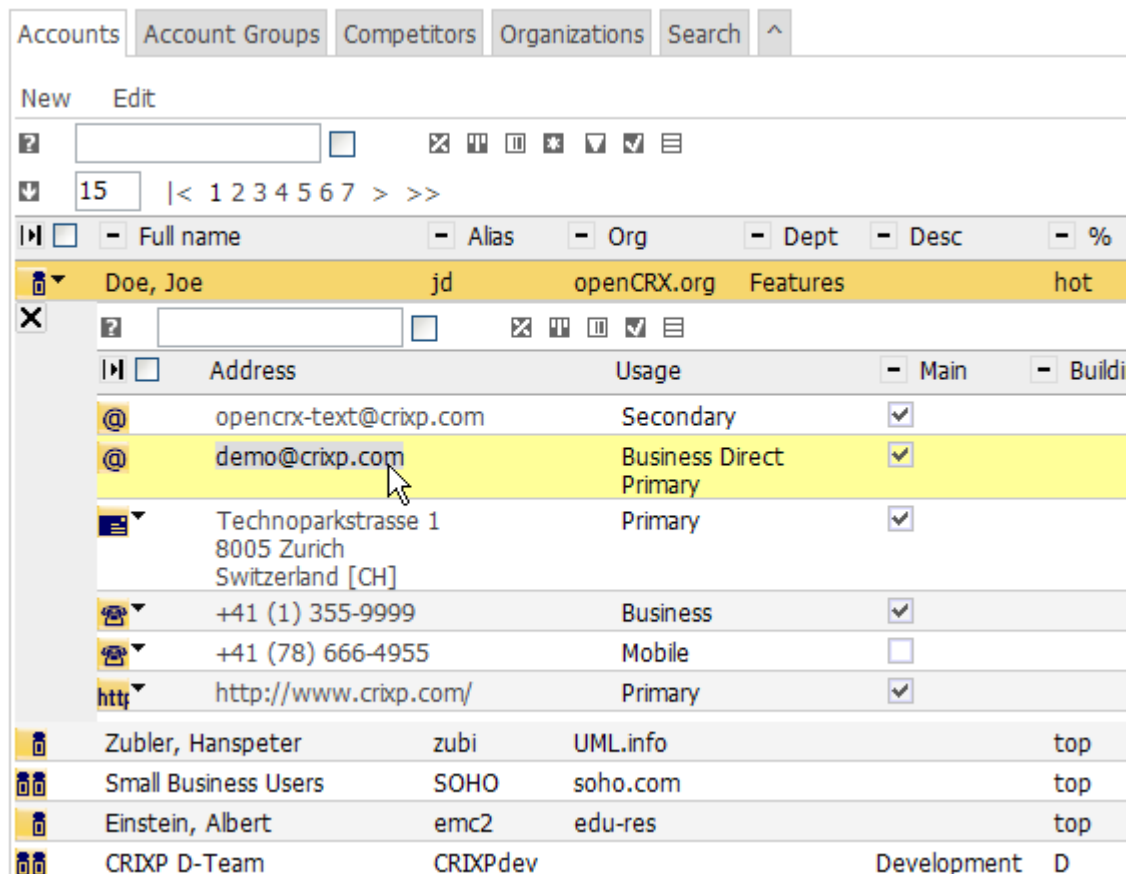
Accounts | Account Groups | Competitors | Organizations | Search | ^

New Edit

15 |< 1 2 3 4 5 6 7 > >>

| Full name | Alias | Org | Dept | Desc | % |
|---|---|---|---|---|---|
| Doe, Joe | jd | openCRX.org | Features | | hot |

| Address | Usage | Main | Buildi |
|---|---|---|---|
| opencrx-text@crixp.com | Secondary | ✓ | |
| demo@crixp.com | Business Direct Primary | ✓ | |
| Technoparkstrasse 1 8005 Zurich Switzerland [CH] | Primary | ✓ | |
| +41 (1) 355-9999 | Business | ✓ | |
| +41 (78) 666-4955 | Mobile | | |
| http://www.crixp.com/ | Primary | ✓ | |

| Full name | Alias | Org | Dept | Desc | % |
|---|---|---|---|---|---|
| Zubler, Hanspeter | zubi | UML.info | | | top |
| Small Business Users | SOHO | soho.com | | | top |
| Einstein, Albert | emc2 | edu-res | | | top |
| CRIXP D-Team | CRIXPdev | | | Development | D |

http